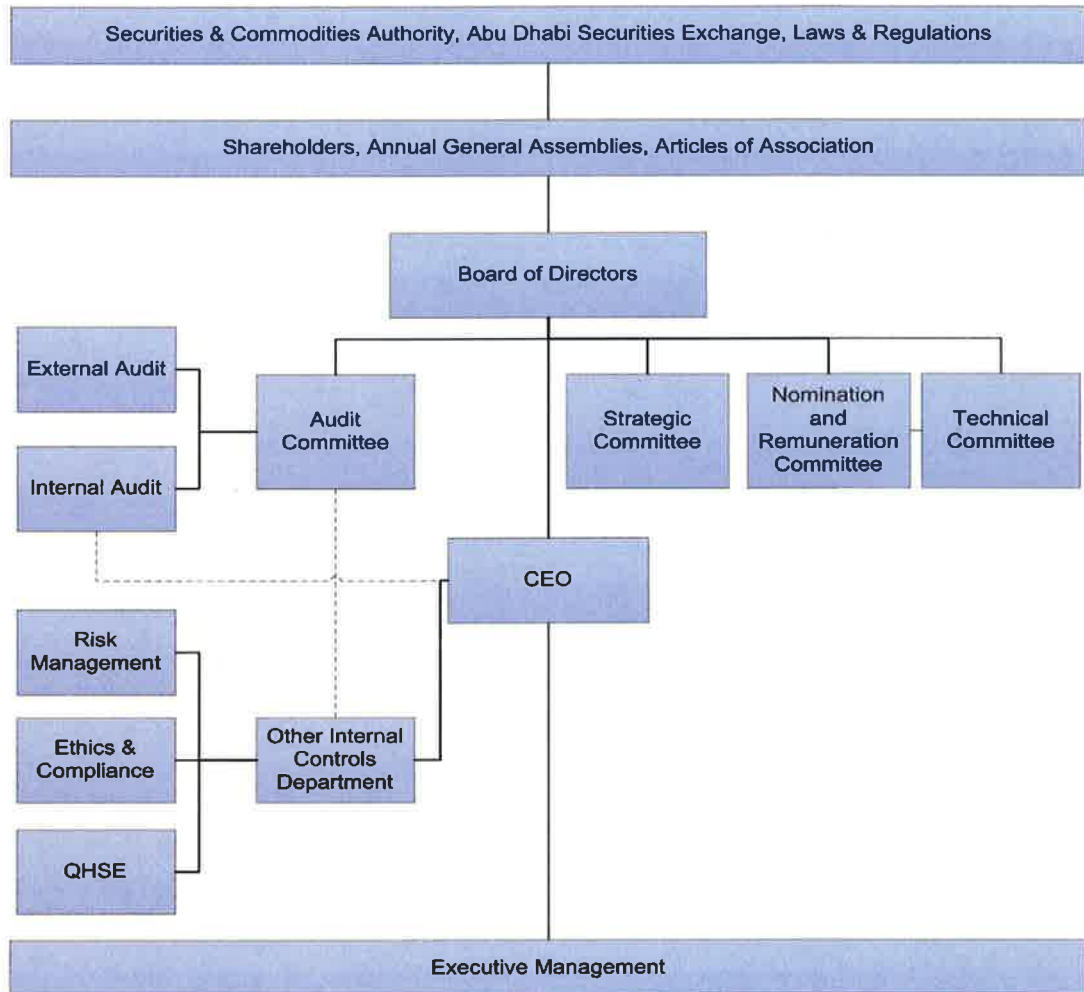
Securities & Commodities Authority, Abu Dhabi Securities Exchange, Laws & Regulations

Shareholders, Annual General Assemblies, Articles of Association

Board of Directors

External Audit

Internal Audit

Audit Committee

Strategic Committee

Nomination and Remuneration Committee

Technical Committee

CEO

Risk Management

Ethics & Compliance

QHSE

Other Internal Controls Department

Executive Management